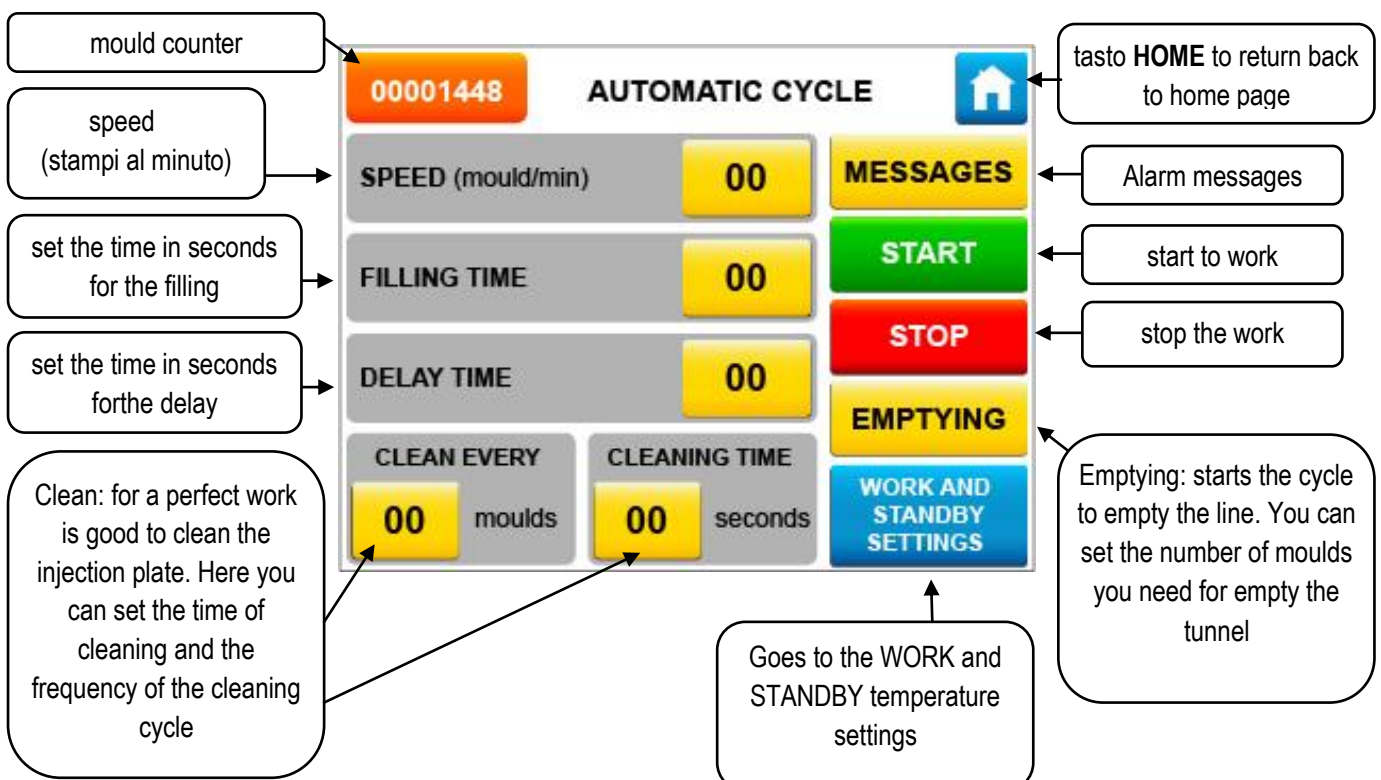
mould counter

00001448

AUTOMATIC CYCLE

tasto **HOME** to return back to home page

speed (stampi al minuto)

SPEED (mould/min)

00

MESSAGES

Alarm messages

set the time in seconds for the filling

FILLING TIME

00

START

start to work

STOP

stop the work

set the time in seconds forthe delay

DELAY TIME

00

EMPTYING

CLEAN EVERY

00 moulds

CLEANING TIME

00 seconds

WORK AND STANDBY SETTINGS

Emptying: starts the cycle to empty the line. You can set the number of moulds you need for empty the tunnel

Clean: for a perfect work is good to clean the injection plate. Here you can set the time of cleaning and the frequency of the cleaning cycle

Goes to the WORK and STANDBY temperature settings